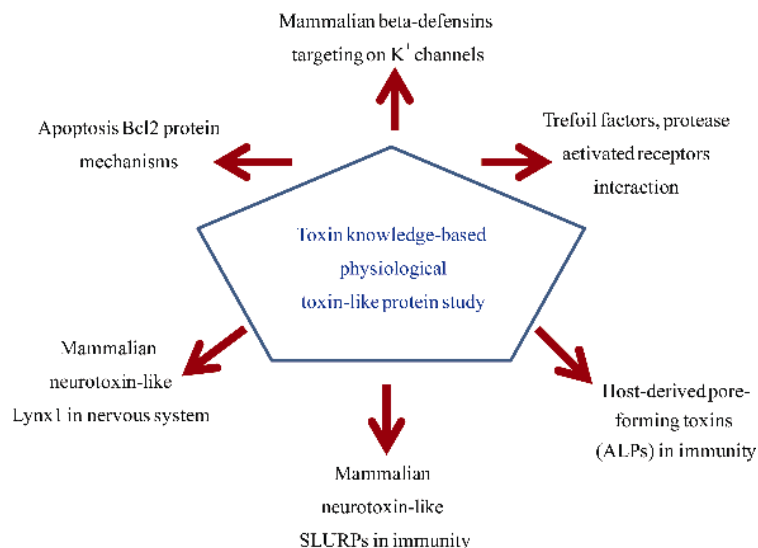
Mammalian beta-defensins targeting on $K^+$ channels

Apoptosis Bcl2 protein mechanisms

Trefoil factors, protease activated receptors interaction

Toxin knowledge-based physiological toxin-like protein study

Mammalian neurotoxin-like Lynx1 in nervous system

Mammalian neurotoxin-like SLURPs in immunity

Host-derived pore-forming toxins (ALPs) in immunity